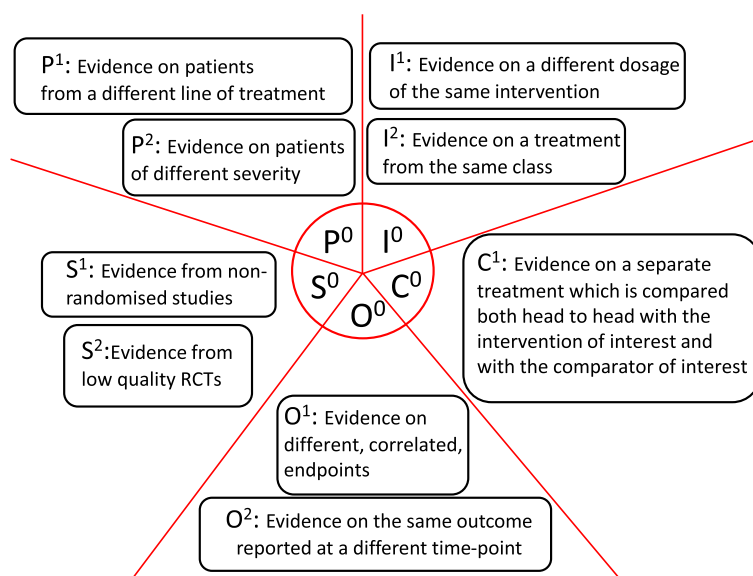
$P^1$: Evidence on patients from a different line of treatment

$P^2$: Evidence on patients of different severity

$I^1$: Evidence on a different dosage of the same intervention

$I^2$: Evidence on a treatment from the same class

$P^0$ $I^0$

$S^0$ $C^0$

$O^0$

$S^1$: Evidence from non-randomised studies

$S^2$:Evidence from low quality RCTs

$C^1$: Evidence on a separate treatment which is compared both head to head with the intervention of interest and with the comparator of interest

$O^1$: Evidence on different, correlated, endpoints

$O^2$: Evidence on the same outcome reported at a different time-point